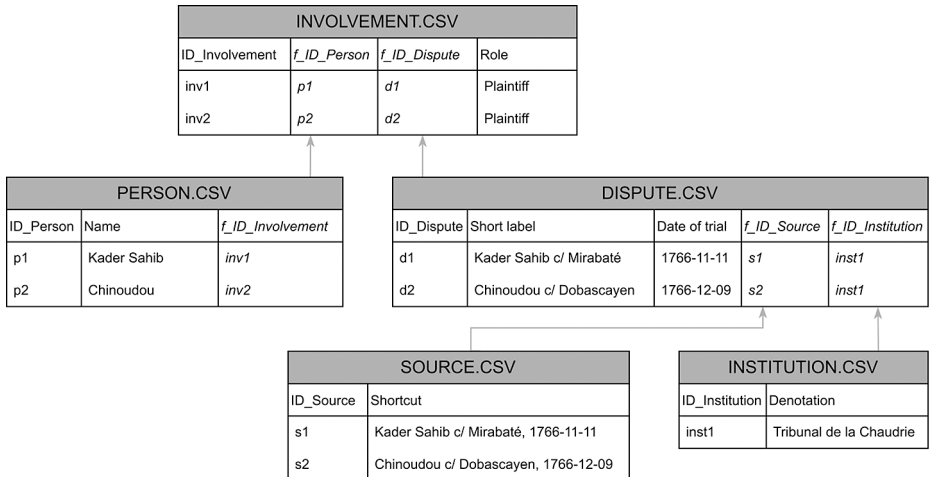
INVOLVEMENT.CSV

| ID_Involvement | f_ID_Person | f_ID_Dispute | Role |
|---|---|---|---|
| inv1 | p1 | d1 | Plaintiff |
| inv2 | p2 | d2 | Plaintiff |

PERSON.CSV

| ID_Person | Name | f_ID_Involvement |
|---|---|---|
| p1 | Kader Sahib | inv1 |
| p2 | Chinoudou | inv2 |

DISPUTE.CSV

| ID_Dispute | Short label | Date of trial | f_ID_Source | f_ID_Institution |
|---|---|---|---|---|
| d1 | Kader Sahib c/ Mirabaté | 1766-11-11 | s1 | inst1 |
| d2 | Chinoudou c/ Dobascayen | 1766-12-09 | s2 | inst1 |

SOURCE.CSV

| ID_Source | Shortcut |
|---|---|
| s1 | Kader Sahib c/ Mirabaté, 1766-11-11 |
| s2 | Chinoudou c/ Dobascayen, 1766-12-09 |

INSTITUTION.CSV

| ID_Institution | Denotation |
|---|---|
| inst1 | Tribunal de la Chaudrie |